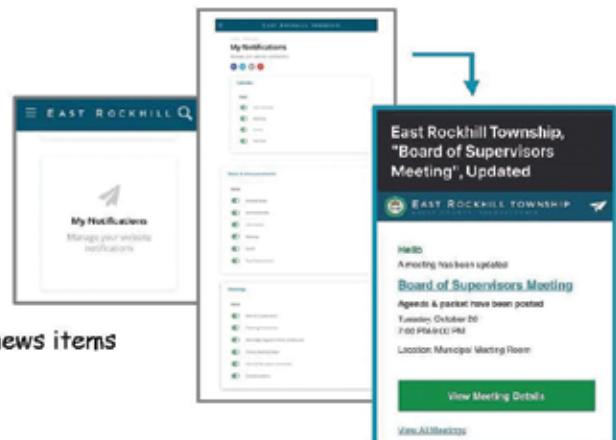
EAST ROCKHILL

My Notifications

Manage your website notifications

EAST ROCKHILL TOWNSHIP

My Notifications

news items

East Rockhill Township, "Board of Supervisors Meeting", Updated

EAST ROCKHILL TOWNSHIP

Hello

A meeting has been updated

Board of Supervisors Meeting

Agenda & packet have been posted

Tuesday, October 20
7:00 PM-9:00 PM

Location: Municipal Meeting Room

View Meeting Details

View All Meetings